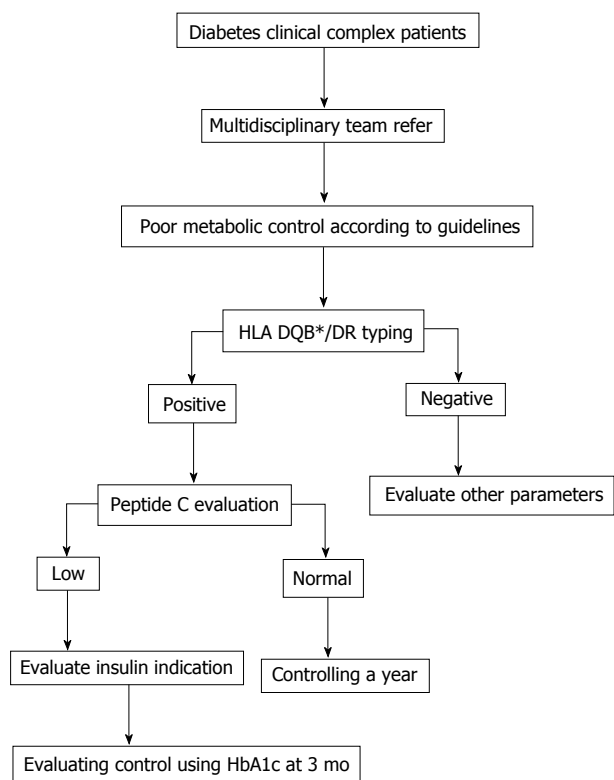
Diabetes clinical complex patients

Multidisciplinary team refer

Poor metabolic control according to guidelines

HLA DQB*/DR typing

Positive

Negative

Evaluate other parameters

Peptide C evaluation

Low

Normal

Evaluate insulin indication

Controlling a year

Evaluating control using HbA1c at 3 mo